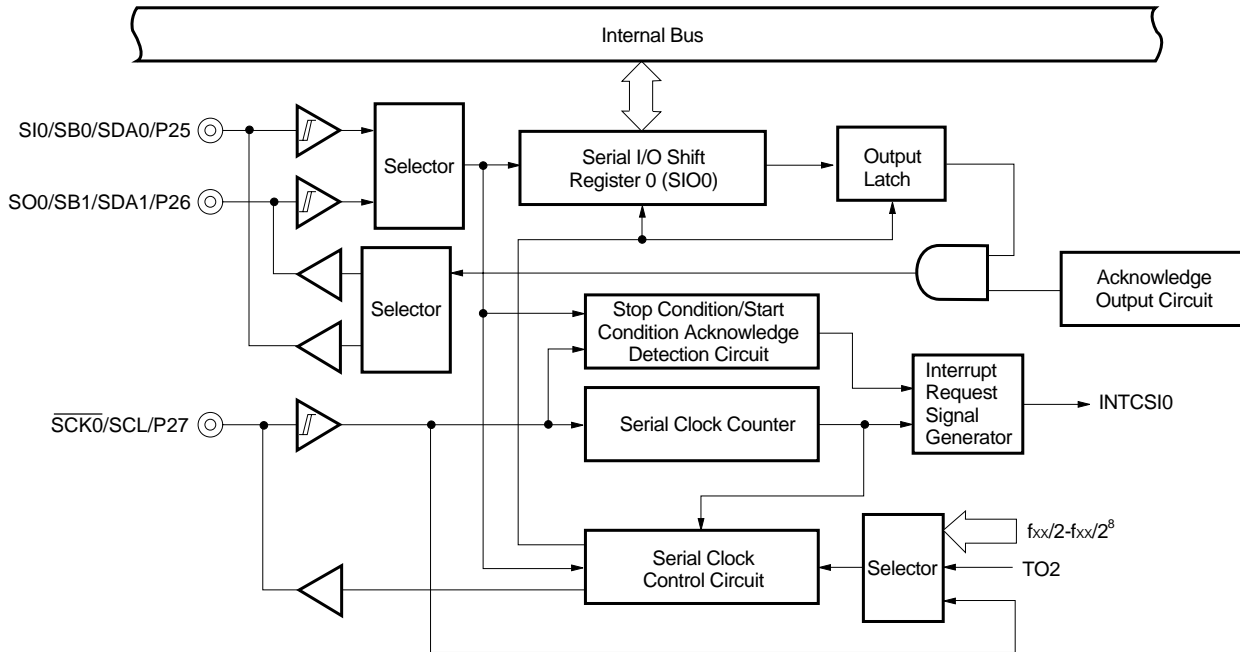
Internal Bus

SI0/SB0/SDA0/P25

SO0/SB1/SDA1/P26

Selector

Serial I/O Shift Register 0 (SIO0)

Output Latch

Selector

Acknowledge Output Circuit

Stop Condition/Start Condition Acknowledge Detection Circuit

Interrupt Request Signal Generator

INTCSI0

$\overline{SCK0}$/SCL/P27

Serial Clock Counter

$f_{XX}/2$-$f_{XX}/2^8$

Serial Clock Control Circuit

Selector

TO2